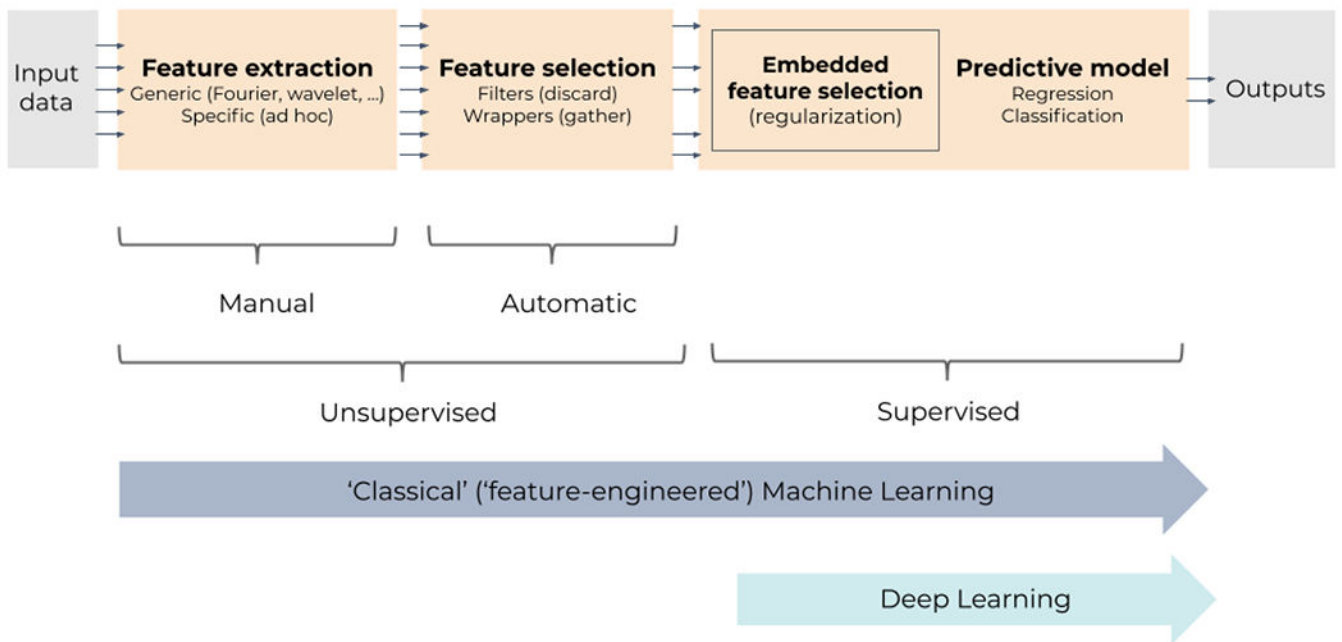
Input data

Feature extraction
Generic (Fourier, wavelet, ...)
Specific (ad hoc)

Feature selection
Filters (discard)
Wrappers (gather)

Embedded feature selection
(regularization)

Predictive model
Regression
Classification

Outputs

Manual

Automatic

Unsupervised

Supervised

'Classical' ('feature-engineered') Machine Learning

Deep Learning